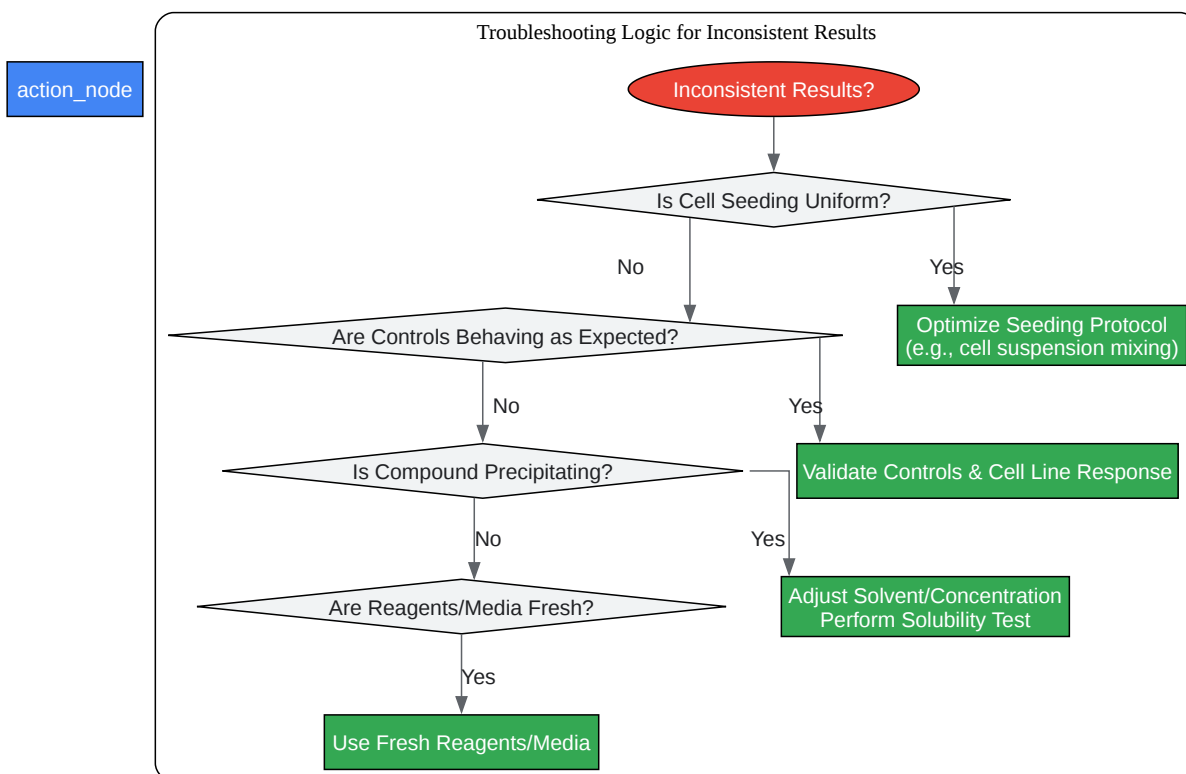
action_node

Troubleshooting Logic for Inconsistent Results

Inconsistent Results?

Is Cell Seeding Uniform?

No

Yes

Optimize Seeding Protocol (e.g., cell suspension mixing)

Are Controls Behaving as Expected?

No

Yes

Validate Controls & Cell Line Response

Is Compound Precipitating?

No

Yes

Adjust Solvent/Concentration Perform Solubility Test

Are Reagents/Media Fresh?

Yes

Use Fresh Reagents/Media